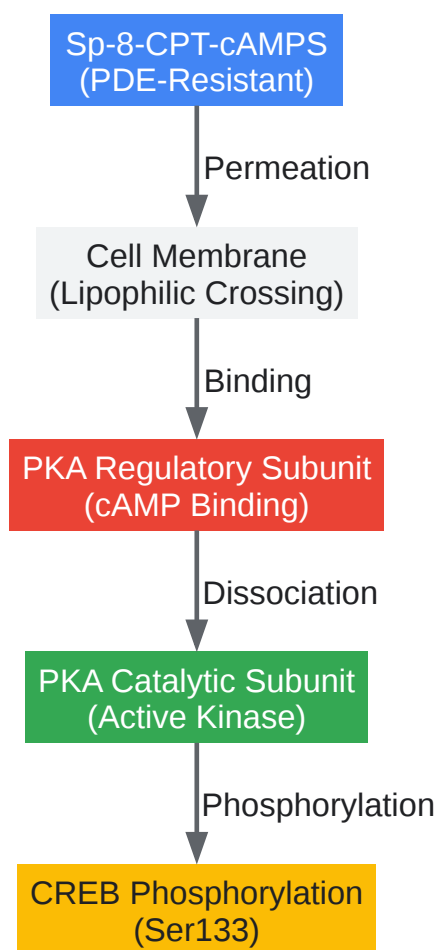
Sp-8-CPT-cAMPS
(PDE-Resistant)

Permeation

Cell Membrane
(Lipophilic Crossing)

Binding

PKA Regulatory Subunit
(cAMP Binding)

Dissociation

PKA Catalytic Subunit
(Active Kinase)

Phosphorylation

CREB Phosphorylation
(Ser133)